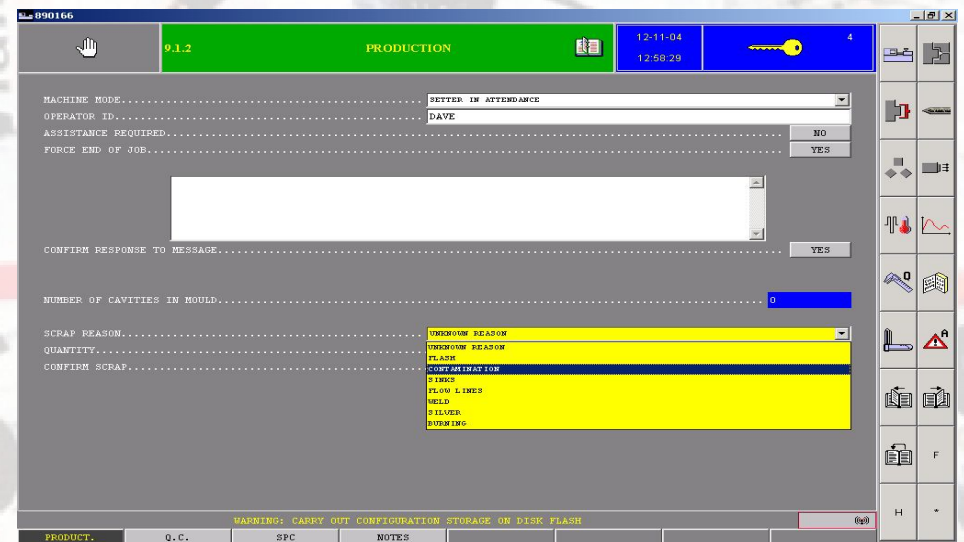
890166

9.1.2

PRODUCTION

12-11-04
12:58:29

4

MACHINE MODE.......................................... SETTER IN ATTENDANCE
OPERATOR ID.......................................... DAVE
ASSISTANCE REQUIRED.......................................... NO
FORCE END OF JOB.......................................... YES

CONFIRM RESPONSE TO MESSAGE.......................................... YES

NUMBER OF CAVITIES IN MOULD.......................................... 0

SCRAP REASON.......................................... UNKNOWN REASON
QUANTITY..........................................
CONFIRM SCRAP..........................................

UNKNOWN REASON
FLASH
CONTAMINATION
SINKS
FLOW LINES
WELD
SILVER
BURNING

F

H

*

WARNING: CARRY OUT CONFIGURATION STORAGE ON DISK FLASH

PRODUCT.
Q.C.
SPC
NOTES